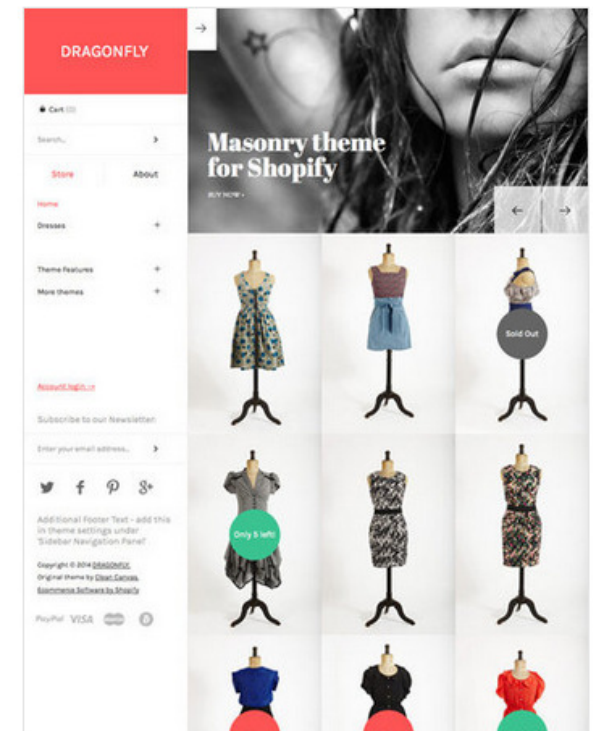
DRAGONFLY

Cart (0)

Search...

Store

About

Home

Dresses +

Theme Features +

More themes +

Account login →

Subscribe to our Newsletter

Enter your email address...

Additional Footer Text - add this in theme settings under 'Sidebar Navigation Panel'

Copyright © 2014 DRAGONFLY. Original theme by Clean Canvas. Ecommerce Software by Shopify

PayPal VISA

Masonry theme for Shopify

BUY NOW →

Sold Out

Only 5 left!